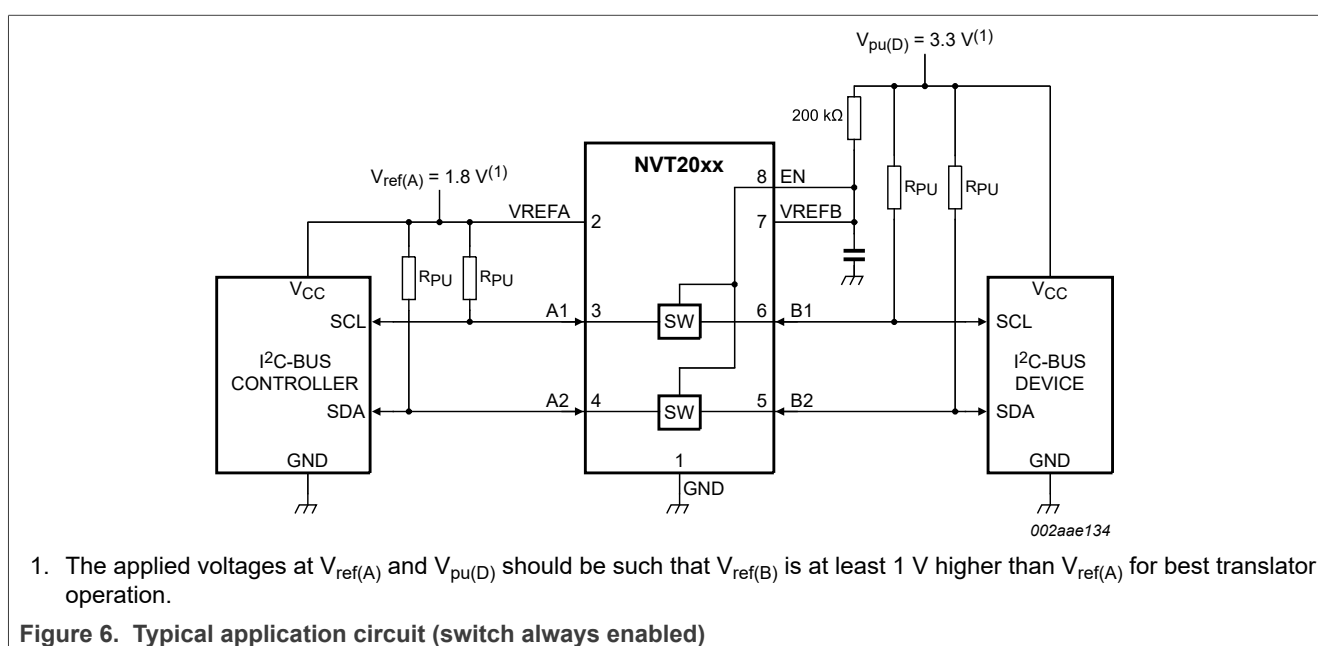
$V_{pu(D)}$ = 3.3 $V^{(1)}$

200 kΩ

NVT20xx

$V_{ref(A)}$ = 1.8 $V^{(1)}$

8 EN

VREFA 2

7 VREFB

$R_{PU}$ $R_{PU}$

$R_{PU}$ $R_{PU}$

$V_{CC}$

$V_{CC}$

SCL

A1 3

SW

6 B1

SCL

I$^2$C-BUS CONTROLLER

I$^2$C-BUS DEVICE

SDA

A2 4

SW

5 B2

SDA

GND

1

GND

GND

002aae134

1. The applied voltages at $V_{ref(A)}$ and $V_{pu(D)}$ should be such that $V_{ref(B)}$ is at least 1 V higher than $V_{ref(A)}$ for best translator operation.

Figure 6. Typical application circuit (switch always enabled)